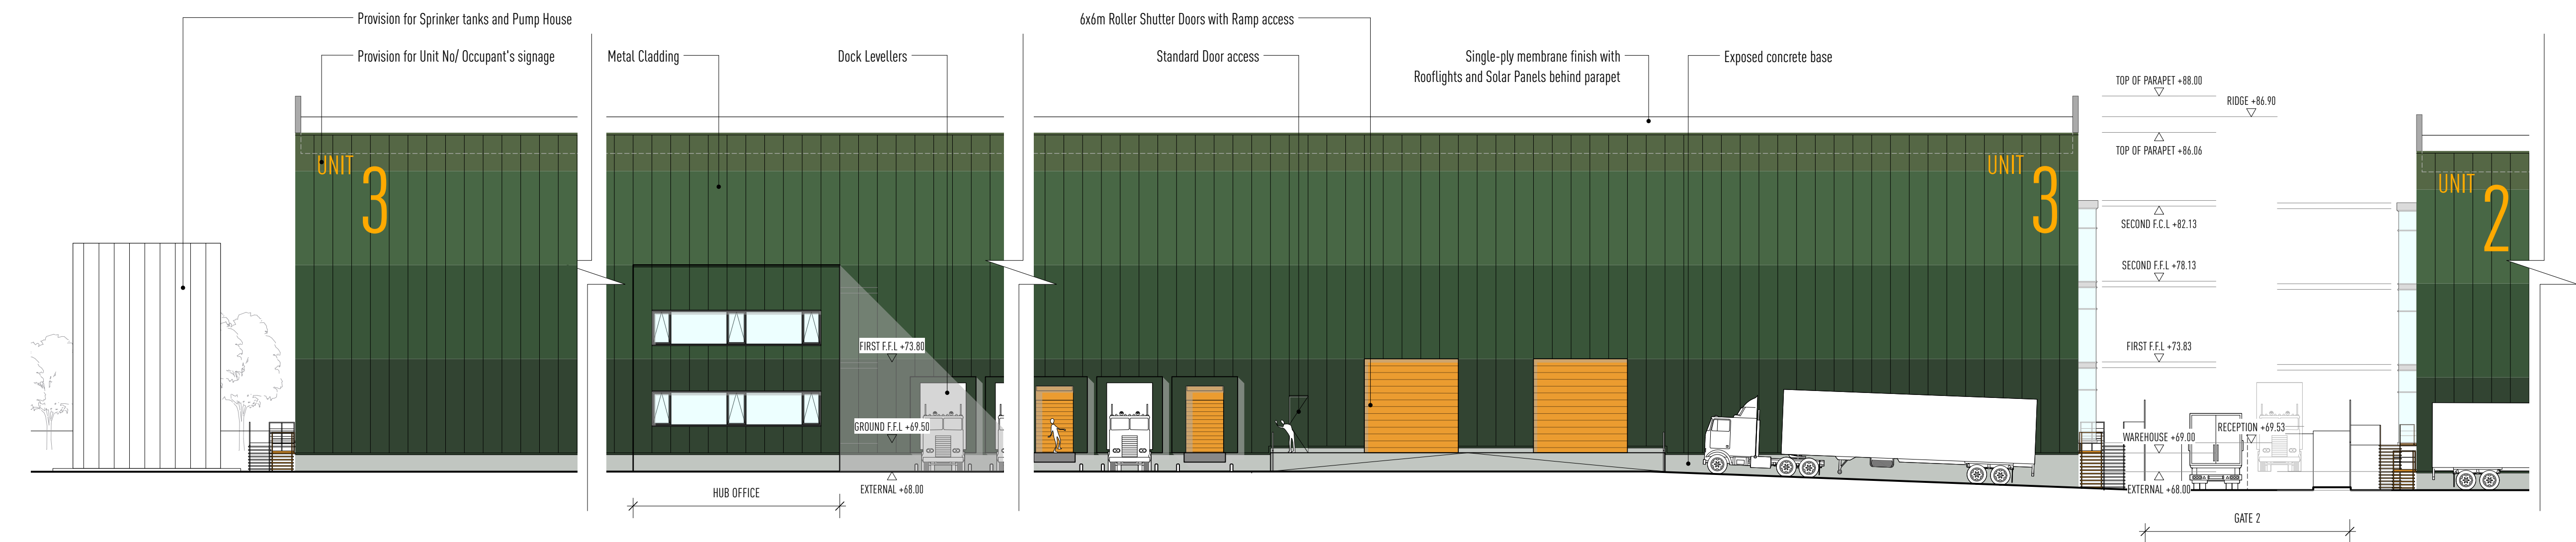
Provision for Sprinker tanks and Pump House

Provision for Unit No/ Occupant's signage

Metal Cladding

Dock Levellers

6x6m Roller Shutter Doors with Ramp access

Standard Door access

Single-ply membrane finish with Rooflights and Solar Panels behind parapet

Exposed concrete base

TOP OF PARAPET +88.00

RIDGE +86.90

TOP OF PARAPET +86.06

UNIT 3

UNIT 3

UNIT 2

SECOND F.C.L +82.13

SECOND F.F.L +78.13

FIRST F.F.L +73.80

FIRST F.F.L +73.83

GROUND F.F.L +69.50

WAREHOUSE +69.00

RECEPTION +69.53

EXTERNAL +68.00

EXTERNAL +68.00

HUB OFFICE

GATE 2